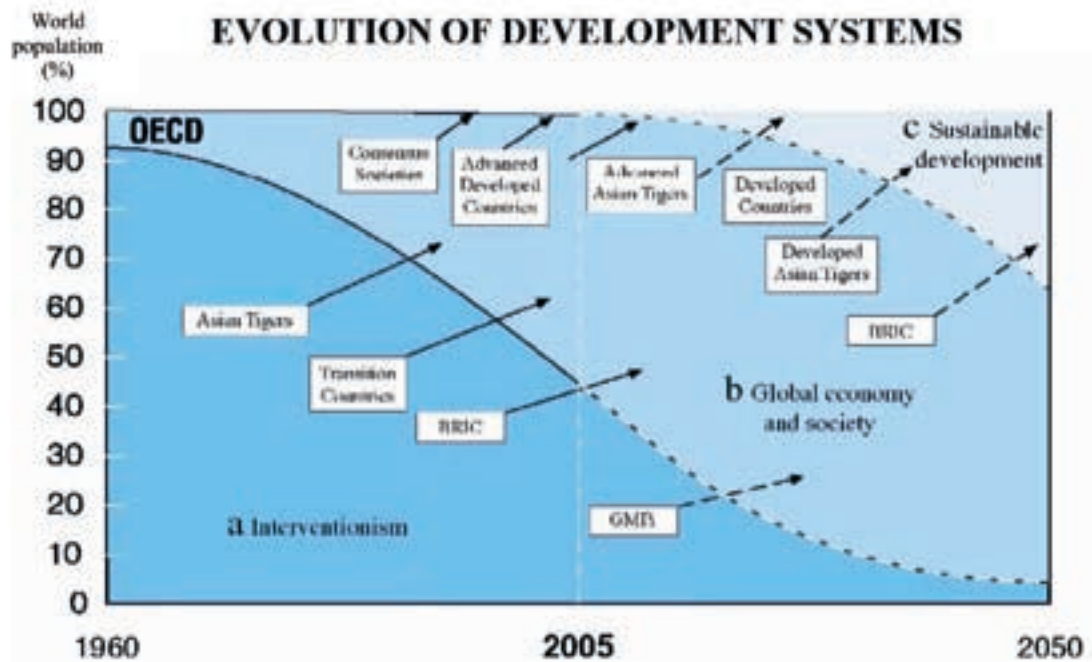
World population (%)

EVOLUTION OF DEVELOPMENT SYSTEMS

100
90
80
70
60
50
40
30
20
10
0

OECD

Consumer Societies

Advanced Developed Countries

Advanced Asian Tigers

Developed Countries

c Sustainable development

Developed Asian Tigers

Asian Tigers

BRIC

Transition Countries

b Global economy and society

BRIC

a Interventionism

GMB

1960
2005
2050